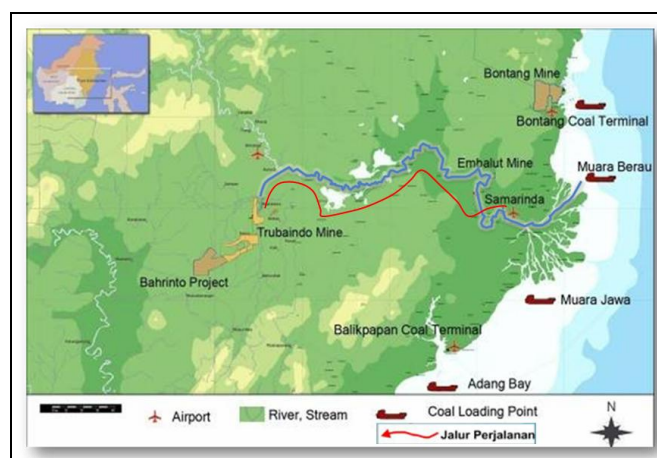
Bontang Mine
Bontang Coal Terminal
Embalut Mine
Muara Berau
Samarinda
Trubaindo Mine
Bahrinto Project
Muara Jawa
Balikpapan Coal Terminal
Adang Bay

Airport
River, Stream
Coal Loading Point
Jalur Perjalanan
N